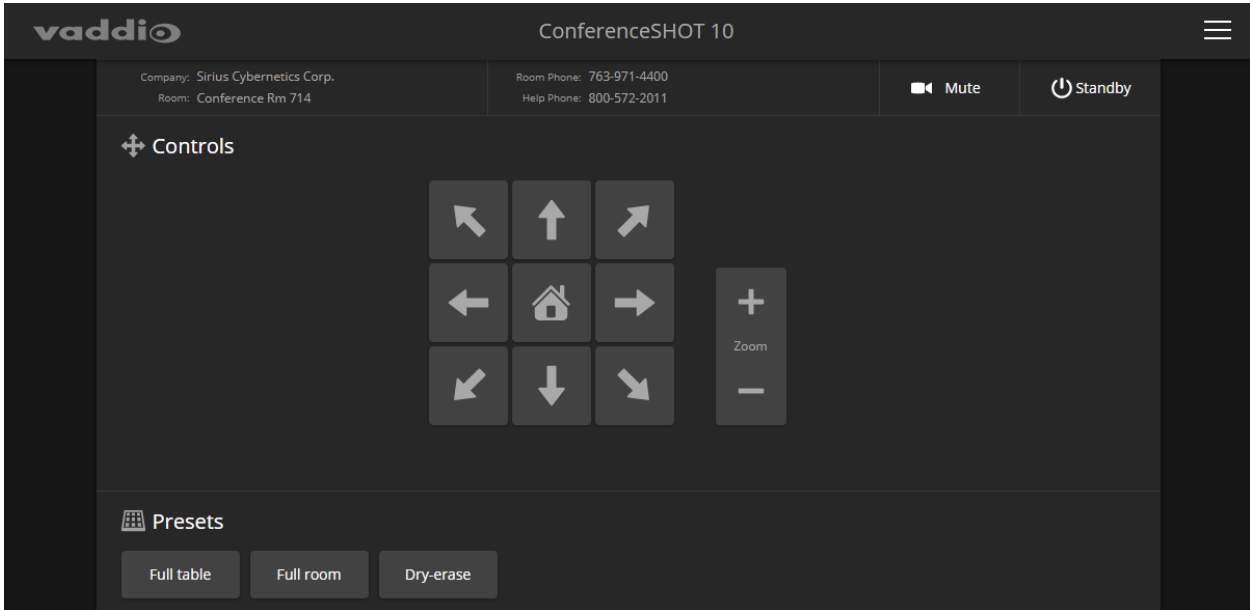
vaddio

ConferenceSHOT 10

Company: Sirius Cybernetics Corp.
Room: Conference Rm 714

Room Phone: 763-971-4400
Help Phone: 800-572-2011

Mute

Standby

Controls

+
Zoom
−

Presets

Full table

Full room

Dry-erase